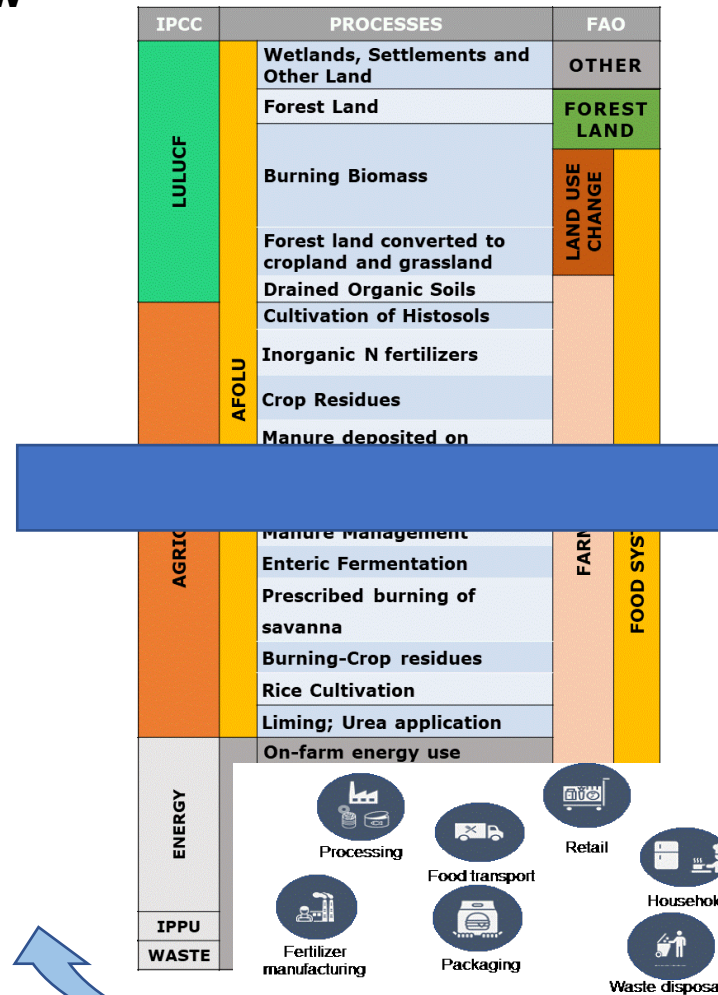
| IPCC | | PROCESSES | FAO | |
|---|---|---|---|---|
| LULUCF | AFOLU | Wetlands, Settlements and Other Land | OTHER | |
| | | Forest Land | FOREST LAND | |
| | | Burning Biomass | LAND USE CHANGE | FOOD SYST |
| | | Forest land converted to cropland and grassland | | |
| | | Drained Organic Soils | | |
| AGRIC | | Cultivation of Histosols | FARM | |
| | | Inorganic N fertilizers | | |
| | | Crop Residues | | |
| | | Manure deposited on | | |
| | | Manure Management | | |
| | | Enteric Fermentation | | |
| | | Prescribed burning of savanna | | |
| | | Burning-Crop residues | | |
| | | Rice Cultivation | | |
| | | Liming; Urea application | | |
| ENERGY | | On-farm energy use | | |
| IPPU | | | | |
| WASTE | | | | |

Processing
Retail
Food transport
Househol
Fertilizer manufacturing
Packaging
Waste disposa